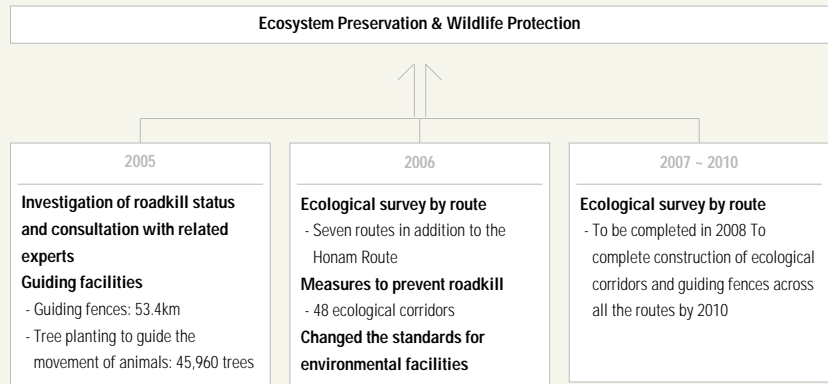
Ecosystem Preservation & Wildlife Protection

2005

Investigation of roadkill status and consultation with related experts

Guiding facilities

- Guiding fences: 53.4km

- Tree planting to guide the movement of animals: 45,960 trees

2006

Ecological survey by route

- Seven routes in addition to the Honam Route

Measures to prevent roadkill

- 48 ecological corridors

Changed the standards for environmental facilities

2007 ~ 2010

Ecological survey by route

- To be completed in 2008 To complete construction of ecological corridors and guiding fences across all the routes by 2010